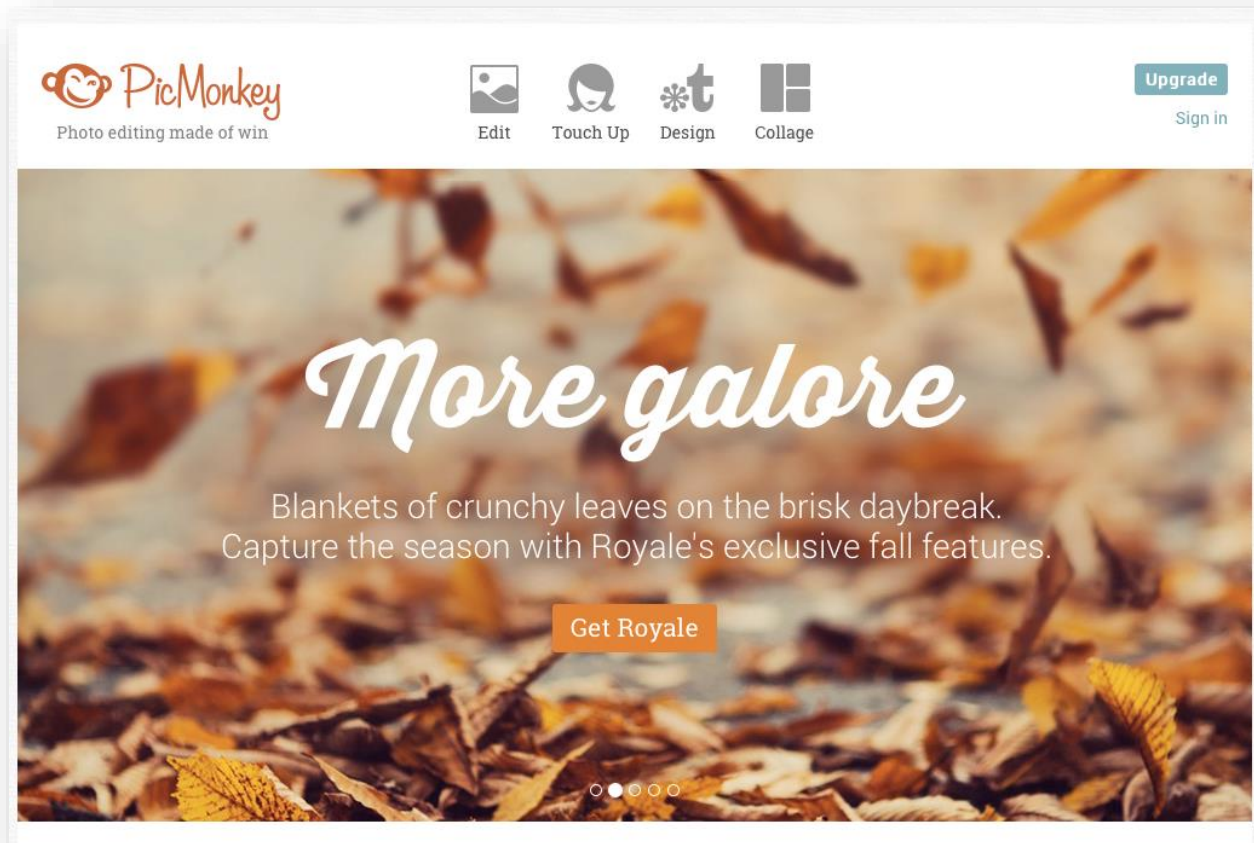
PicMonkey
Photo editing made of win

Edit
Touch Up
Design
Collage

Upgrade
Sign in

More galore

Blankets of crunchy leaves on the brisk daybreak. Capture the season with Royale's exclusive fall features.

Get Royale